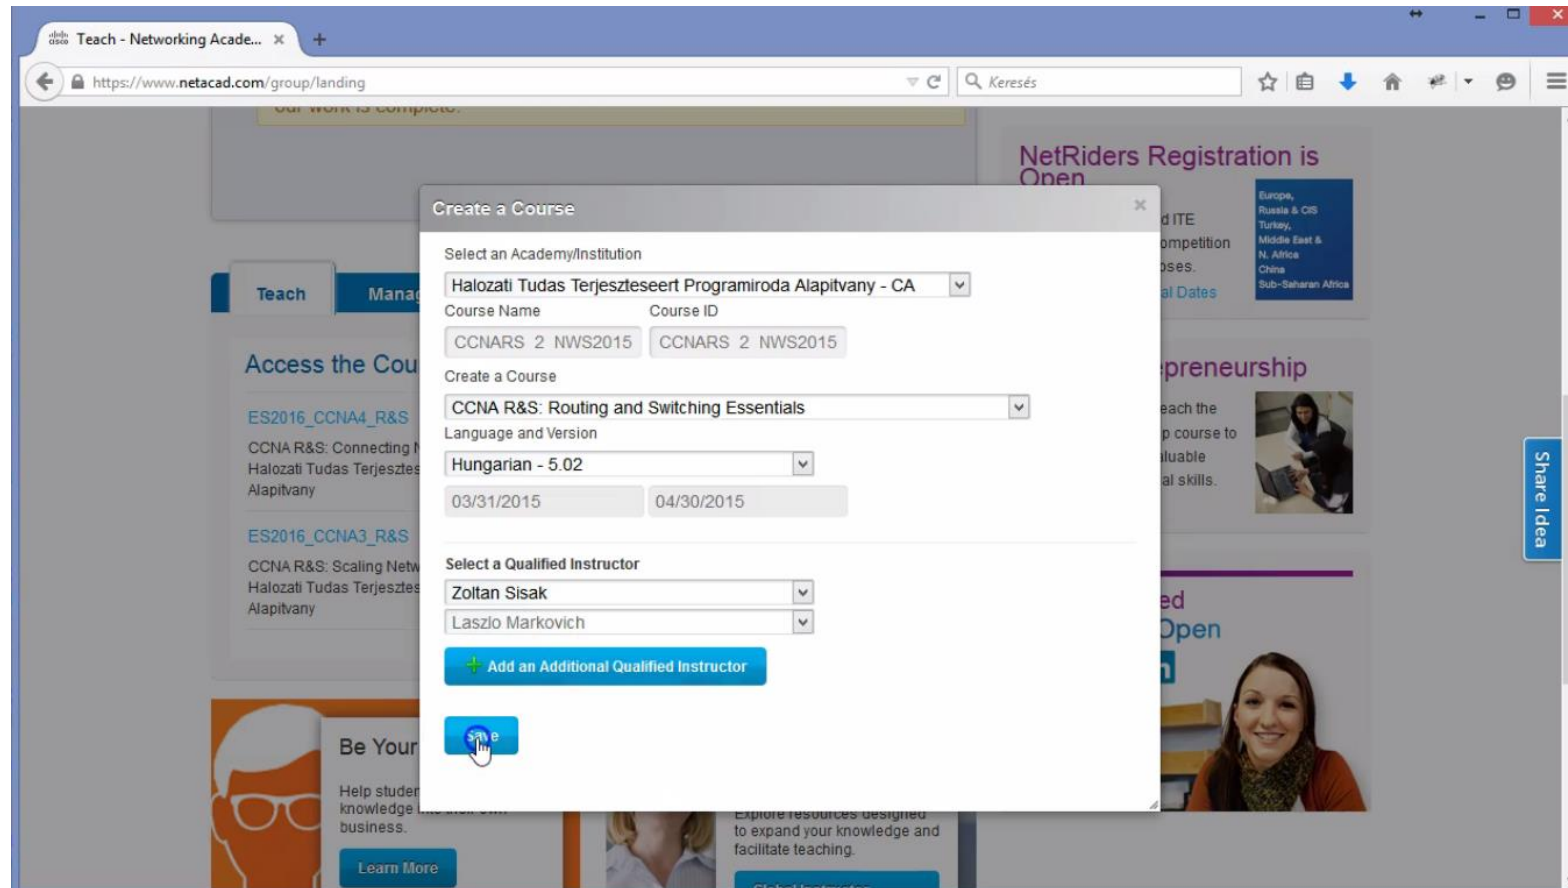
Teach - Networking Acade... ×
+
https://www.netacad.com/group/landing
Keresés

NetRiders Registration is Open
d ITE
ompetition
ses.
al Dates
Europe, Russia & CIS
Turkey, Middle East & N. Africa
China
Sub-Saharan Africa

Teach
Manag
Access the Cou
ES2016_CCNA4_R&S
CCNA R&S: Connecting N
Halozati Tudas Terjeszte
Alapitvany
ES2016_CCNA3_R&S
CCNA R&S: Scaling Netw
Halozati Tudas Terjeszte
Alapitvany

epreneurship
each the
p course to
luable
al skills.

ed
Open

Share Idea

Be Your
Help studen
knowledge
business.
Learn More

Explore resources designed to expand your knowledge and facilitate teaching.

Create a Course ×
Select an Academy/Institution
Halozati Tudas Terjeszteseert Programiroda Alapitvany - CA
Course Name
Course ID
CCNARS_2_NWS2015
CCNARS_2_NWS2015
Create a Course
CCNA R&S: Routing and Switching Essentials
Language and Version
Hungarian - 5.02
03/31/2015
04/30/2015
Select a Qualified Instructor
Zoltan Sisak
Laszlo Markovich
Add an Additional Qualified Instructor
Save